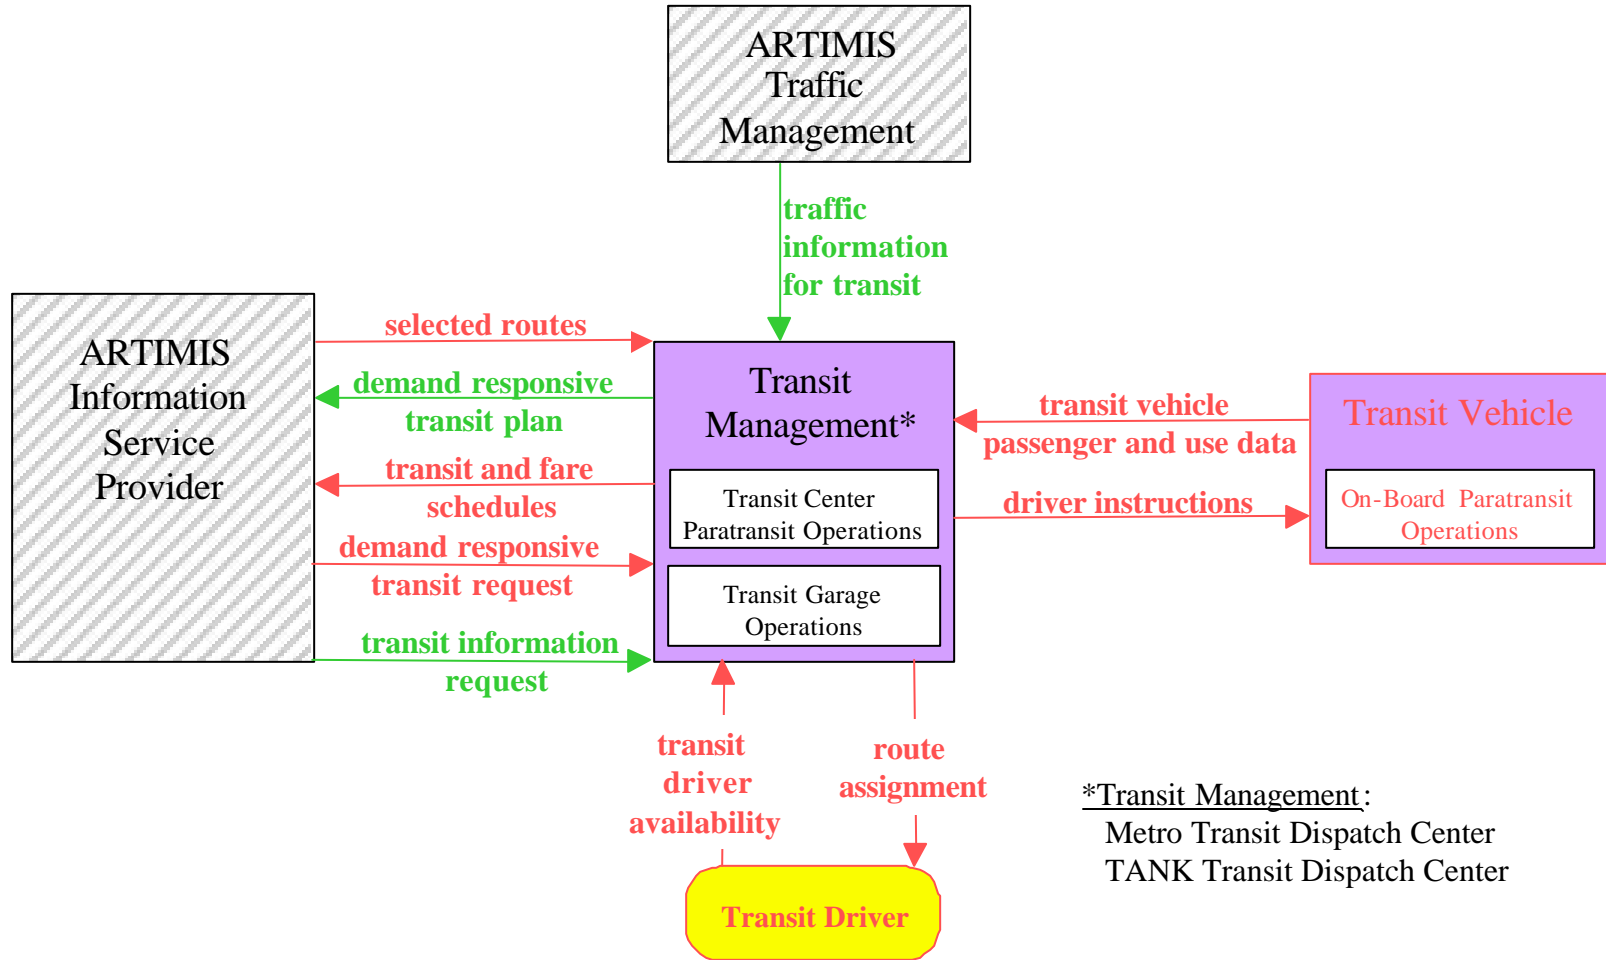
ARTIMIS Traffic Management

traffic information for transit

ARTIMIS Information Service Provider

selected routes

demand responsive transit plan

transit and fare schedules

demand responsive transit request

transit information request

Transit Management*

Transit Center Paratransit Operations

Transit Garage Operations

transit vehicle passenger and use data

driver instructions

Transit Vehicle

On-Board Paratransit Operations

transit driver availability

route assignment

Transit Driver

*Transit Management:
Metro Transit Dispatch Center
TANK Transit Dispatch Center